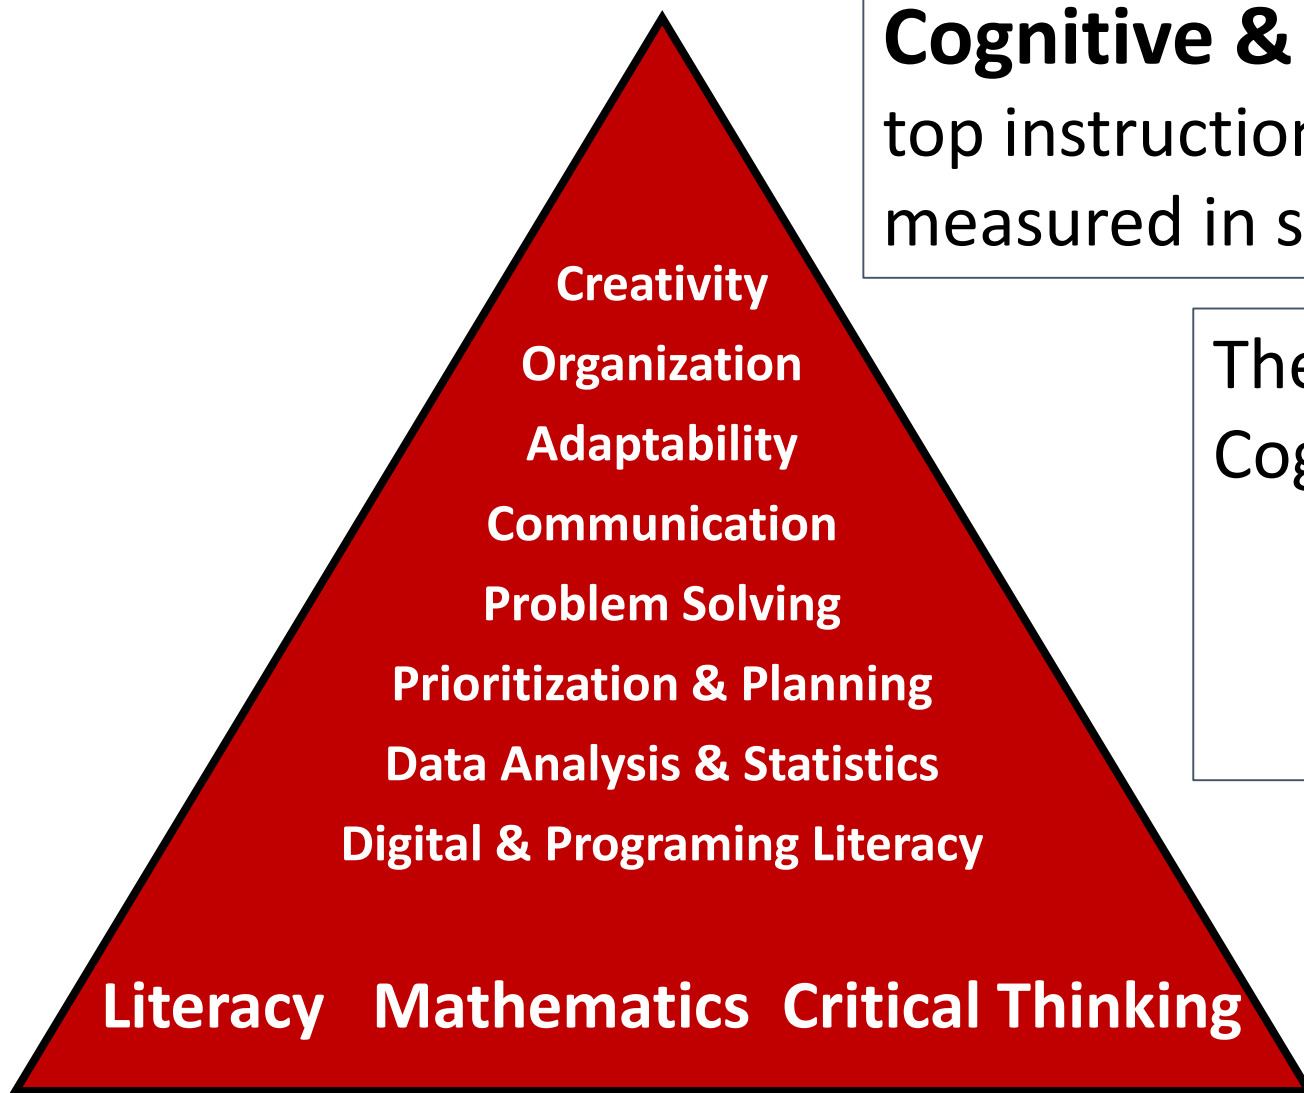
Creativity
Organization
Adaptability
Communication
Problem Solving
Prioritization & Planning
Data Analysis & Statistics
Digital & Programing Literacy

Literacy Mathematics Critical Thinking

Cognitive & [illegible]
top instructio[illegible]
measured in s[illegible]

The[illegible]
Cog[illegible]